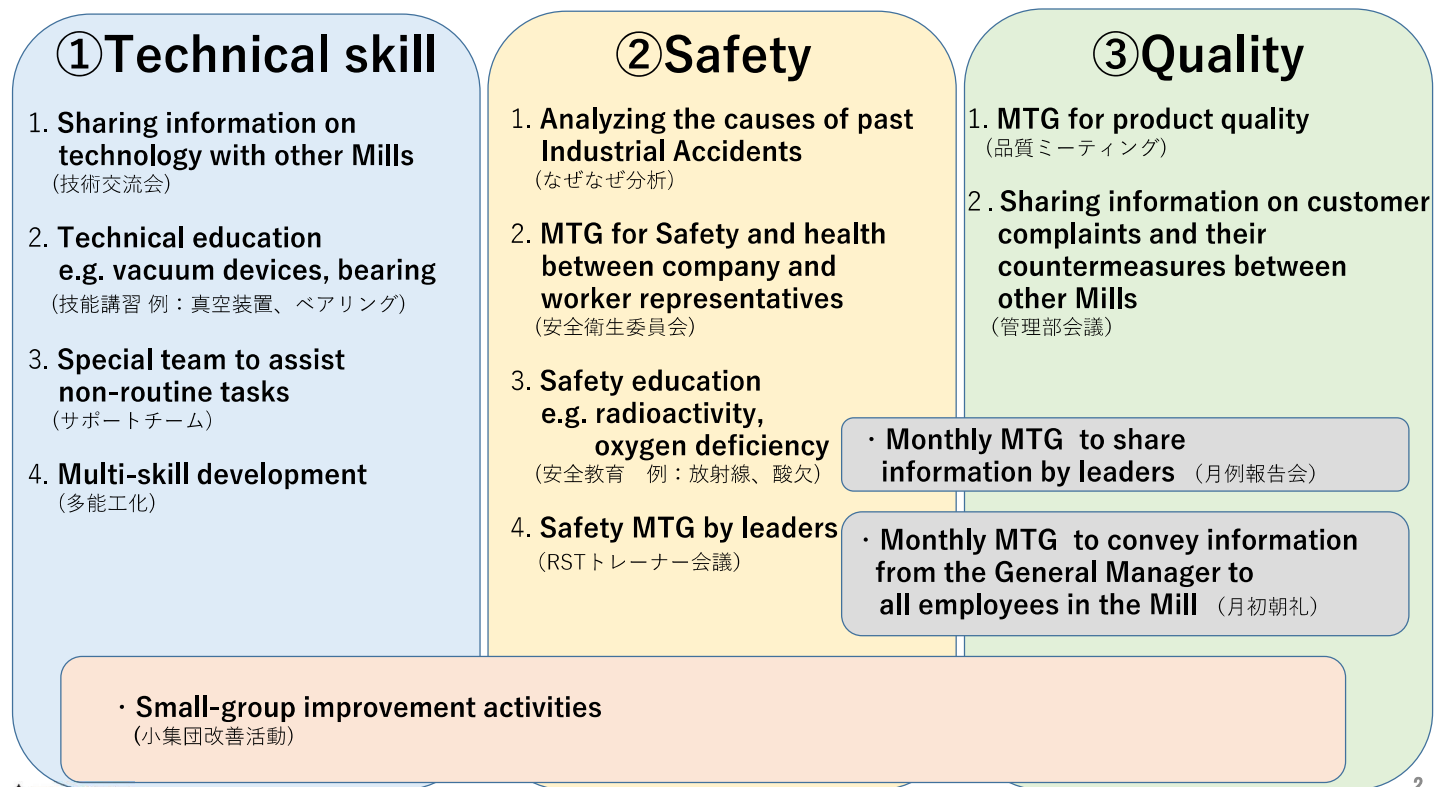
①Technical skill

1. Sharing information on technology with other Mills
(技術交流会)

2. Technical education e.g. vacuum devices, bearing
(技能講習 例：真空装置、ベアリング)

3. Special team to assist non-routine tasks
(サポートチーム)

4. Multi-skill development
(多能工化)

②Safety

1. Analyzing the causes of past Industrial Accidents
(なぜなぜ分析)

2. MTG for Safety and health between company and worker representatives
(安全衛生委員会)

3. Safety education e.g. radioactivity, oxygen deficiency
(安全教育 例：放射線、酸欠)

4. Safety MTG by leaders
(RSTトレーナー会議)

③Quality

1. MTG for product quality
(品質ミーティング)

2. Sharing information on customer complaints and their countermeasures between other Mills
(管理部会議)

・Monthly MTG to share information by leaders (月例報告会)

・Monthly MTG to convey information from the General Manager to all employees in the Mill (月初朝礼)

・Small-group improvement activities
(小集団改善活動)

2